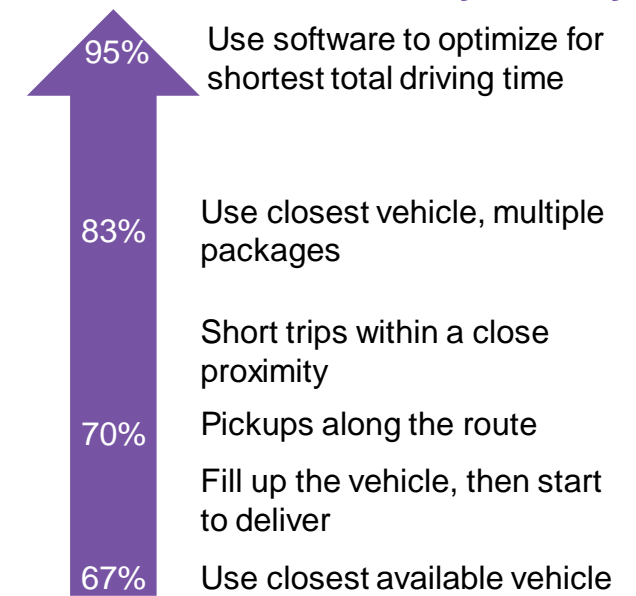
95%
Use software to optimize for shortest total driving time

83%
Use closest vehicle, multiple packages

Short trips within a close proximity

70%
Pickups along the route

Fill up the vehicle, then start to deliver

67%
Use closest available vehicle